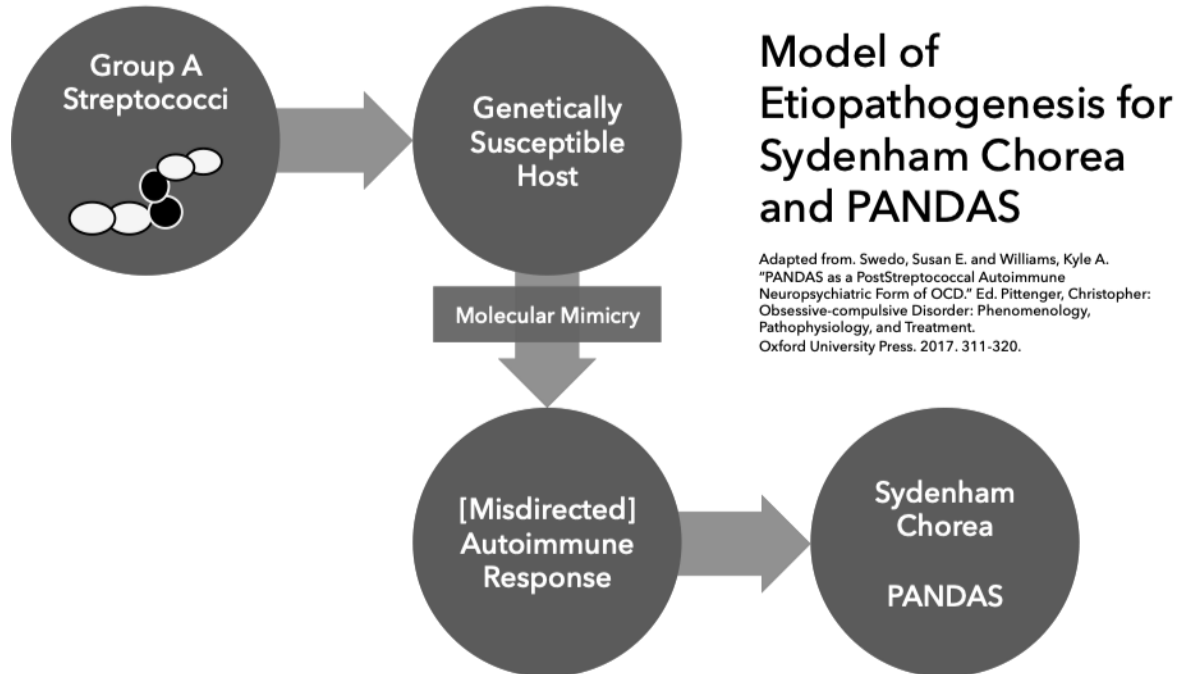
Model of Etiopathogenesis for Sydenham Chorea and PANDAS

Adapted from. Swedo, Susan E. and Williams, Kyle A. "PANDAS as a PostStreptococcal Autoimmune Neuropsychiatric Form of OCD." Ed. Pittenger, Christopher: Obsessive-compulsive Disorder: Phenomenology, Pathophysiology, and Treatment. Oxford University Press. 2017. 311-320.

Group A Streptococci

Genetically Susceptible Host

Molecular Mimicry

[Misdirected] Autoimmune Response

Sydenham Chorea

PANDAS